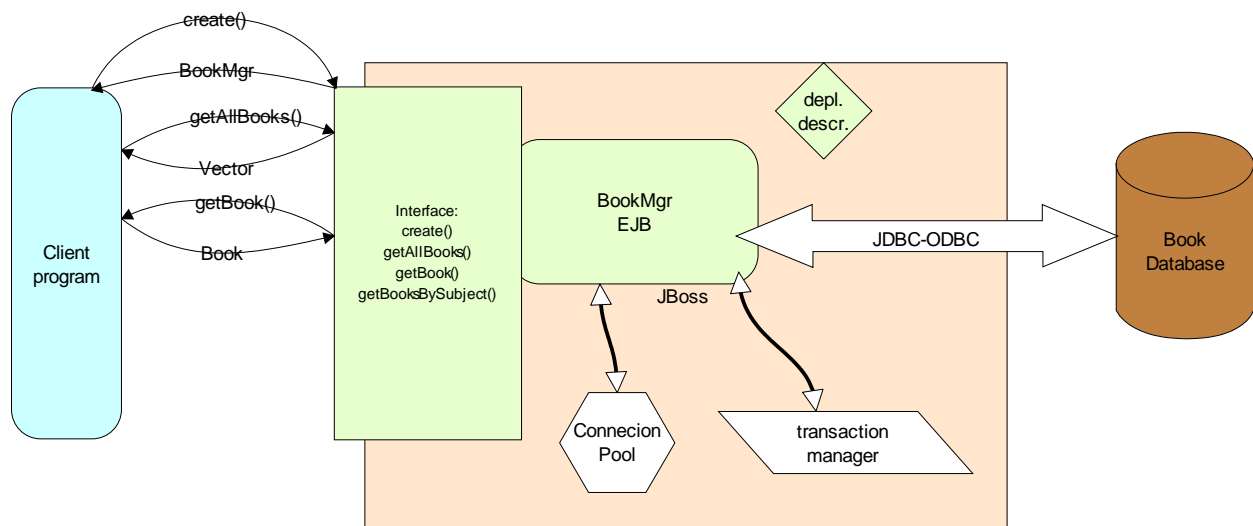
create()

BookMgr

getAllBooks()

Vector

getBook()

Book

Client program

Interface:
create()
getAllBooks()
getBook()
getBooksBySubject()

depl. descr.

BookMgr
EJB

JBoss

JDBC-ODBC

Book Database

Connecion Pool

transaction manager